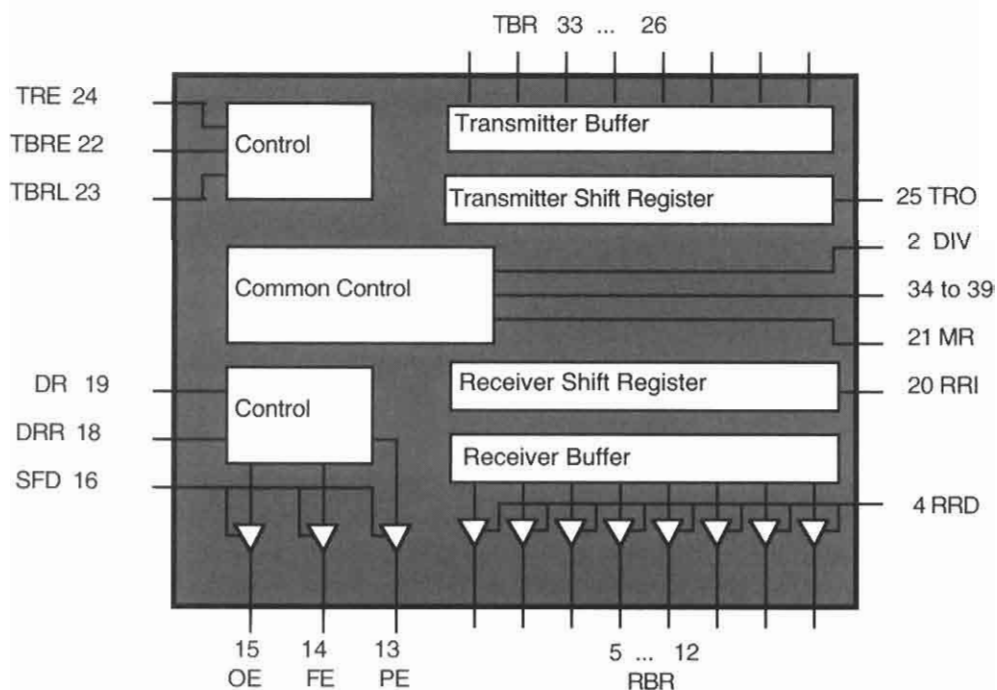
TBR 33 ... 26

TRE 24
TBRE 22
TBRL 23

Control

Transmitter Buffer

Transmitter Shift Register

25 TRO

2 DIV

Common Control

34 to 39

21 MR

DR 19
DRR 18
SFD 16

Control

Receiver Shift Register

20 RRI

Receiver Buffer

4 RRD

15 OE
14 FE
13 PE

5 ... 12
RBR